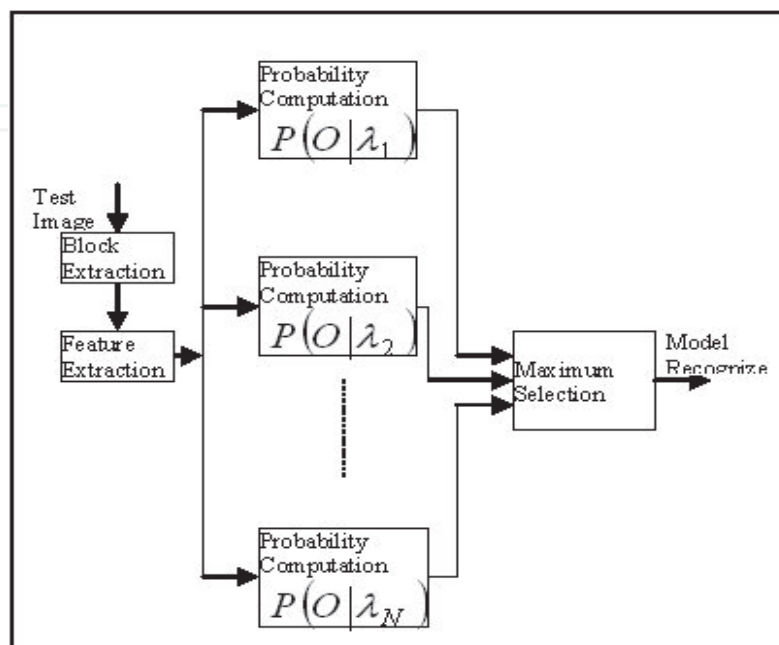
Test Image

Block Extraction

Feature Extraction

Probability Computation
$P(O|\lambda_1)$

Probability Computation
$P(O|\lambda_2)$

Probability Computation
$P(O|\lambda_N)$

Maximum Selection

Model Recognize